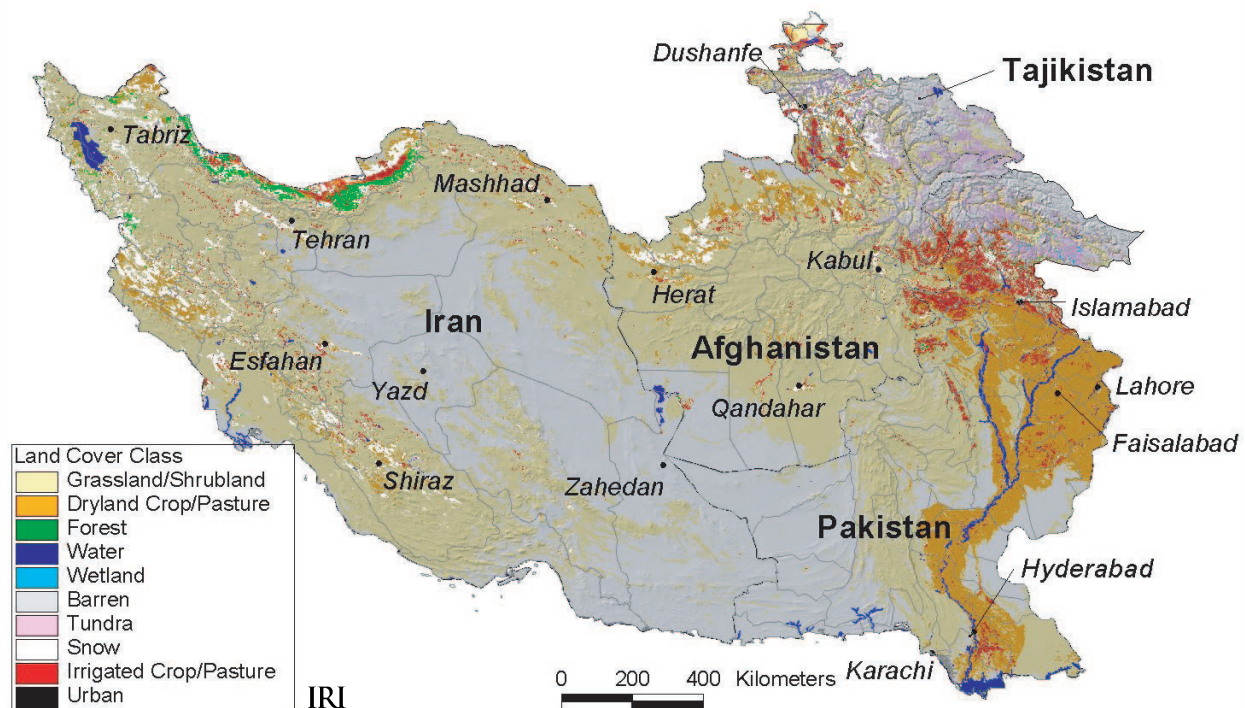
Dushanfe
Tajikistan
Tabriz
Mashhad
Tehran
Kabul
Herat
Islamabad
Iran
Afghanistan
Esfahan
Lahore
Yazd
Qandahar
Faisalabad
Shiraz
Zahedan
Pakistan
Hyderabad
Karachi

Land Cover Class
Grassland/Shrubland
Dryland Crop/Pasture
Forest
Water
Wetland
Barren
Tundra
Snow
Irrigated Crop/Pasture
Urban

IRI

0 200 400 Kilometers